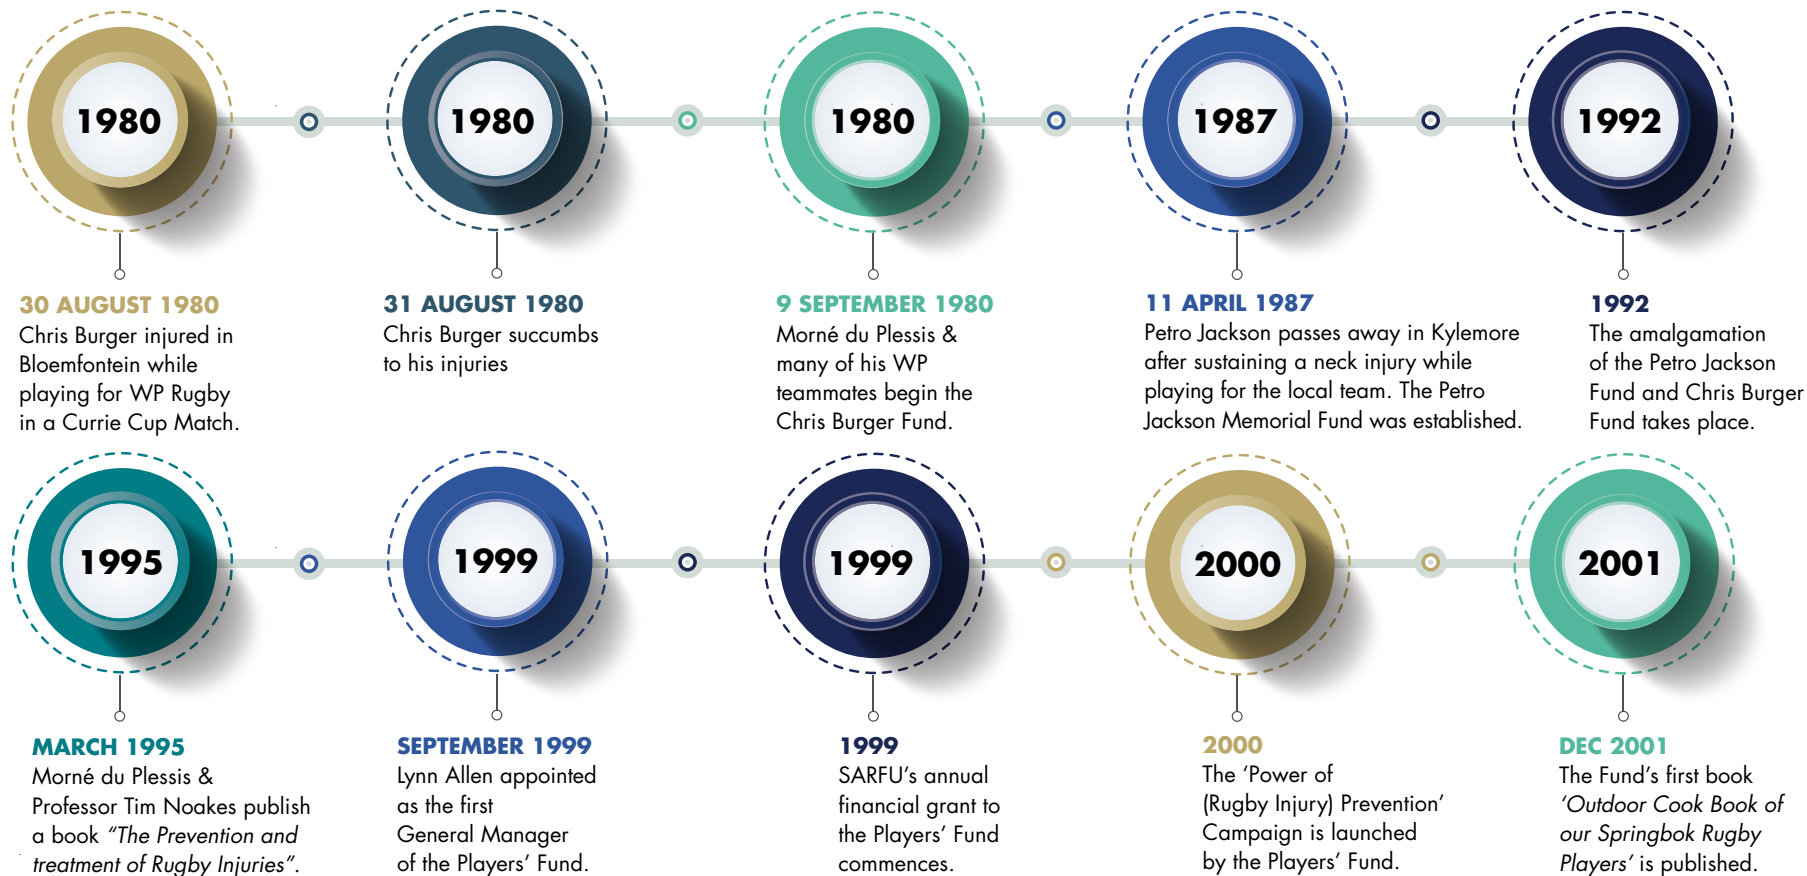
1980

1980

1980

1987

1992

30 AUGUST 1980
Chris Burger injured in Bloemfontein while playing for WP Rugby in a Currie Cup Match.

31 AUGUST 1980
Chris Burger succumbs to his injuries

9 SEPTEMBER 1980
Morné du Plessis & many of his WP teammates begin the Chris Burger Fund.

11 APRIL 1987
Petro Jackson passes away in Kylemore after sustaining a neck injury while playing for the local team. The Petro Jackson Memorial Fund was established.

1992
The amalgamation of the Petro Jackson Fund and Chris Burger Fund takes place.

1995

1999

1999

2000

2001

MARCH 1995
Morné du Plessis & Professor Tim Noakes publish a book *"The Prevention and treatment of Rugby Injuries"*.

SEPTEMBER 1999
Lynn Allen appointed as the first General Manager of the Players' Fund.

1999
SARFU's annual financial grant to the Players' Fund commences.

2000
The 'Power of (Rugby Injury) Prevention' Campaign is launched by the Players' Fund.

DEC 2001
The Fund's first book *'Outdoor Cook Book of our Springbok Rugby Players'* is published.